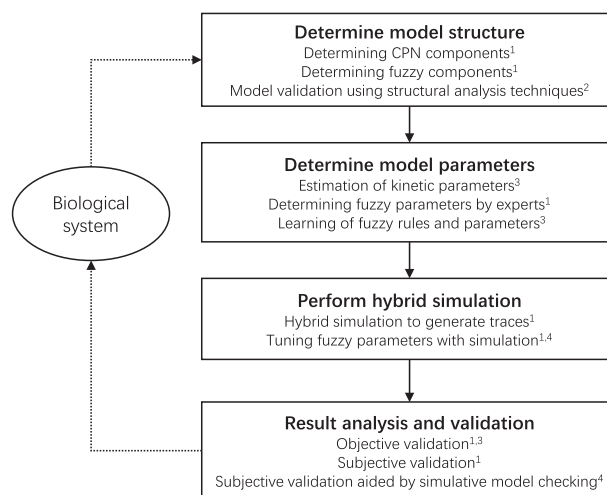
Determine model structure
Determining CPN components$^1$
Determining fuzzy components$^1$
Model validation using structural analysis techniques$^2$

Biological system

Determine model parameters
Estimation of kinetic parameters$^3$
Determining fuzzy parameters by experts$^1$
Learning of fuzzy rules and parameters$^3$

Perform hybrid simulation
Hybrid simulation to generate traces$^1$
Tuning fuzzy parameters with simulation$^{1,4}$

Result analysis and validation
Objective validation$^{1,3}$
Subjective validation$^1$
Subjective validation aided by simulative model checking$^4$